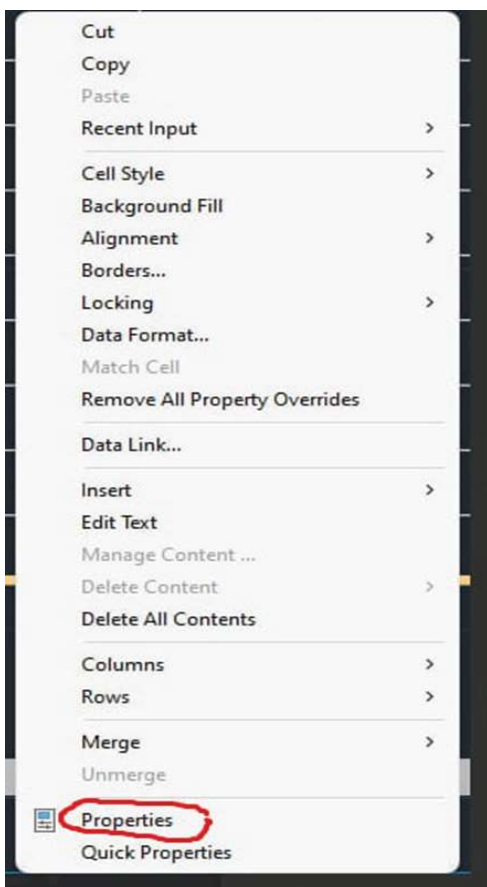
Cut
Copy
Paste
Recent Input >

Cell Style >
Background Fill
Alignment >
Borders...
Locking >
Data Format...
Match Cell
Remove All Property Overrides

Data Link...

Insert >
Edit Text
Manage Content ...
Delete Content >
Delete All Contents

Columns >
Rows >

Merge >
Unmerge

Properties
Quick Properties